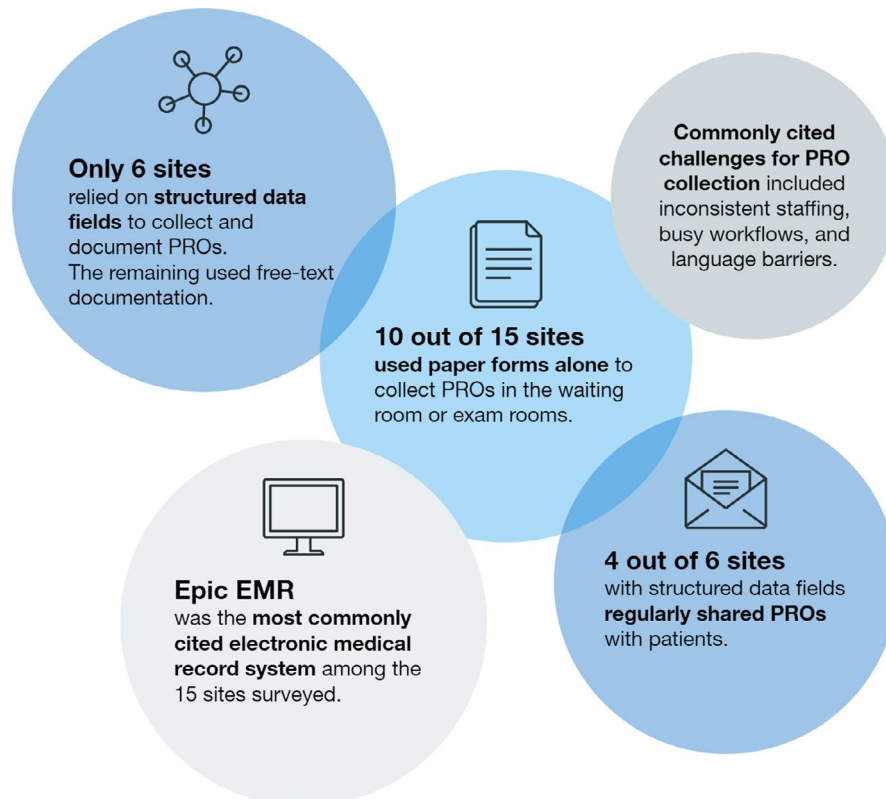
Only 6 sites
relied on structured data fields to collect and document PROs. The remaining used free-text documentation.

Commonly cited challenges for PRO collection included inconsistent staffing, busy workflows, and language barriers.

10 out of 15 sites
used paper forms alone to collect PROs in the waiting room or exam rooms.

Epic EMR
was the most commonly cited electronic medical record system among the 15 sites surveyed.

4 out of 6 sites
with structured data fields regularly shared PROs with patients.